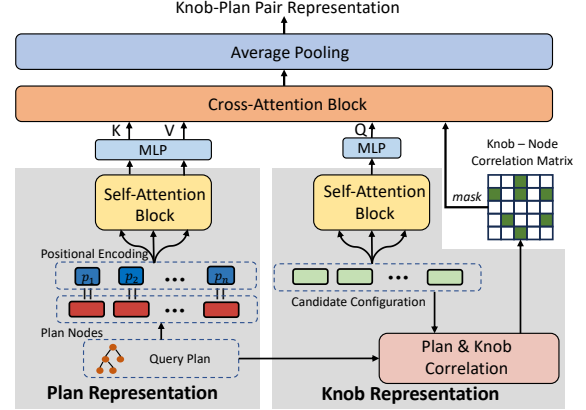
Knob-Plan Pair Representation

Average Pooling

Cross-Attention Block

K V

MLP

Self-Attention Block

Positional Encoding

$p_1$ $p_2$ ••• $p_n$

•••

Plan Nodes

Query Plan

Plan Representation

Q

MLP

Self-Attention Block

•••

Candidate Configuration

mask

Knob – Node Correlation Matrix

Plan & Knob Correlation

Knob Representation